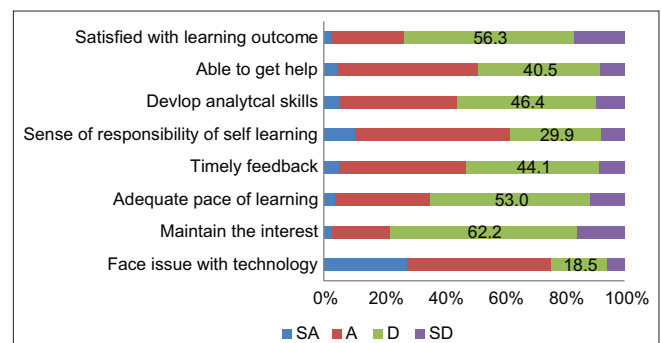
Satisfied with learning outcome
Able to get help
Devlop analytcal skills
Sense of responsibility of self learning
Timely feedback
Adequate pace of learning
Maintain the interest
Face issue with technology

56.3
40.5
46.4
29.9
44.1
53.0
62.2
18.5

0%
20%
40%
60%
80%
100%

SA
A
D
SD